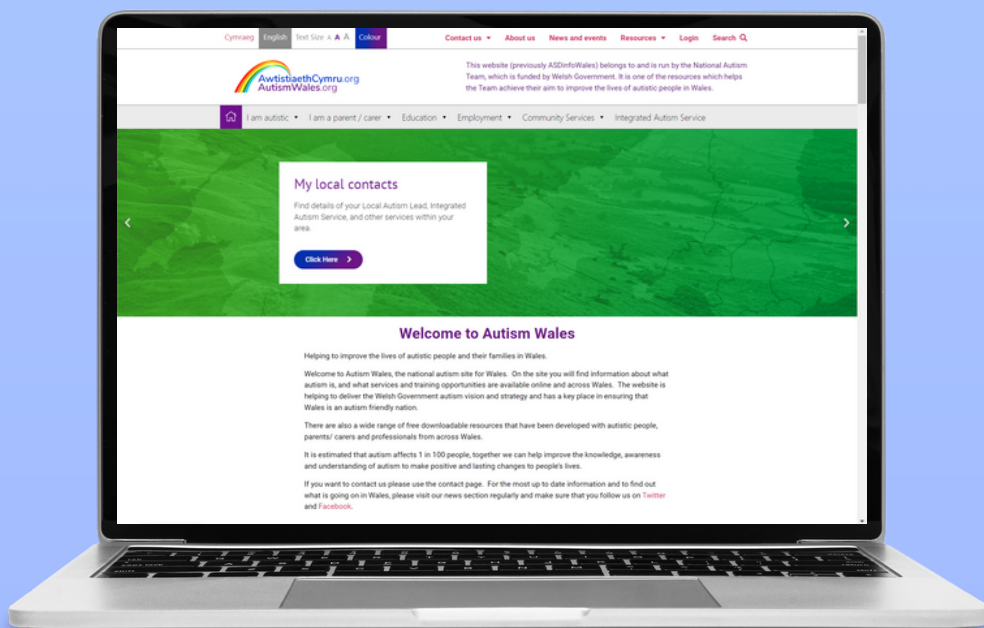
Cymraeg English Text Size A A A Colour

Contact us ▾ About us News and events Resources ▾ Login Search

AwtistiaethCymru.org
AutismWales.org

This website (previously ASDinfoWales) belongs to and is run by the National Autism Team, which is funded by Welsh Government. It is one of the resources which helps the Team achieve their aim to improve the lives of autistic people in Wales.

I am autistic ▾ I am a parent / carer ▾ Education ▾ Employment ▾ Community Services ▾ Integrated Autism Service

My local contacts

Find details of your Local Autism Lead, Integrated Autism Service, and other services within your area.

Click Here

Welcome to Autism Wales

Helping to improve the lives of autistic people and their families in Wales.

Welcome to Autism Wales, the national autism site for Wales. On the site you will find information about what autism is, and what services and training opportunities are available online and across Wales. The website is helping to deliver the Welsh Government autism vision and strategy and has a key place in ensuring that Wales is an autism friendly nation.

There are also a wide range of free downloadable resources that have been developed with autistic people, parents/ carers and professionals from across Wales.

It is estimated that autism affects 1 in 100 people, together we can help improve the knowledge, awareness and understanding of autism to make positive and lasting changes to people's lives.

If you want to contact us please use the contact page. For the most up to date information and to find out what is going on in Wales, please visit our news section regularly and make sure that you follow us on Twitter and Facebook.